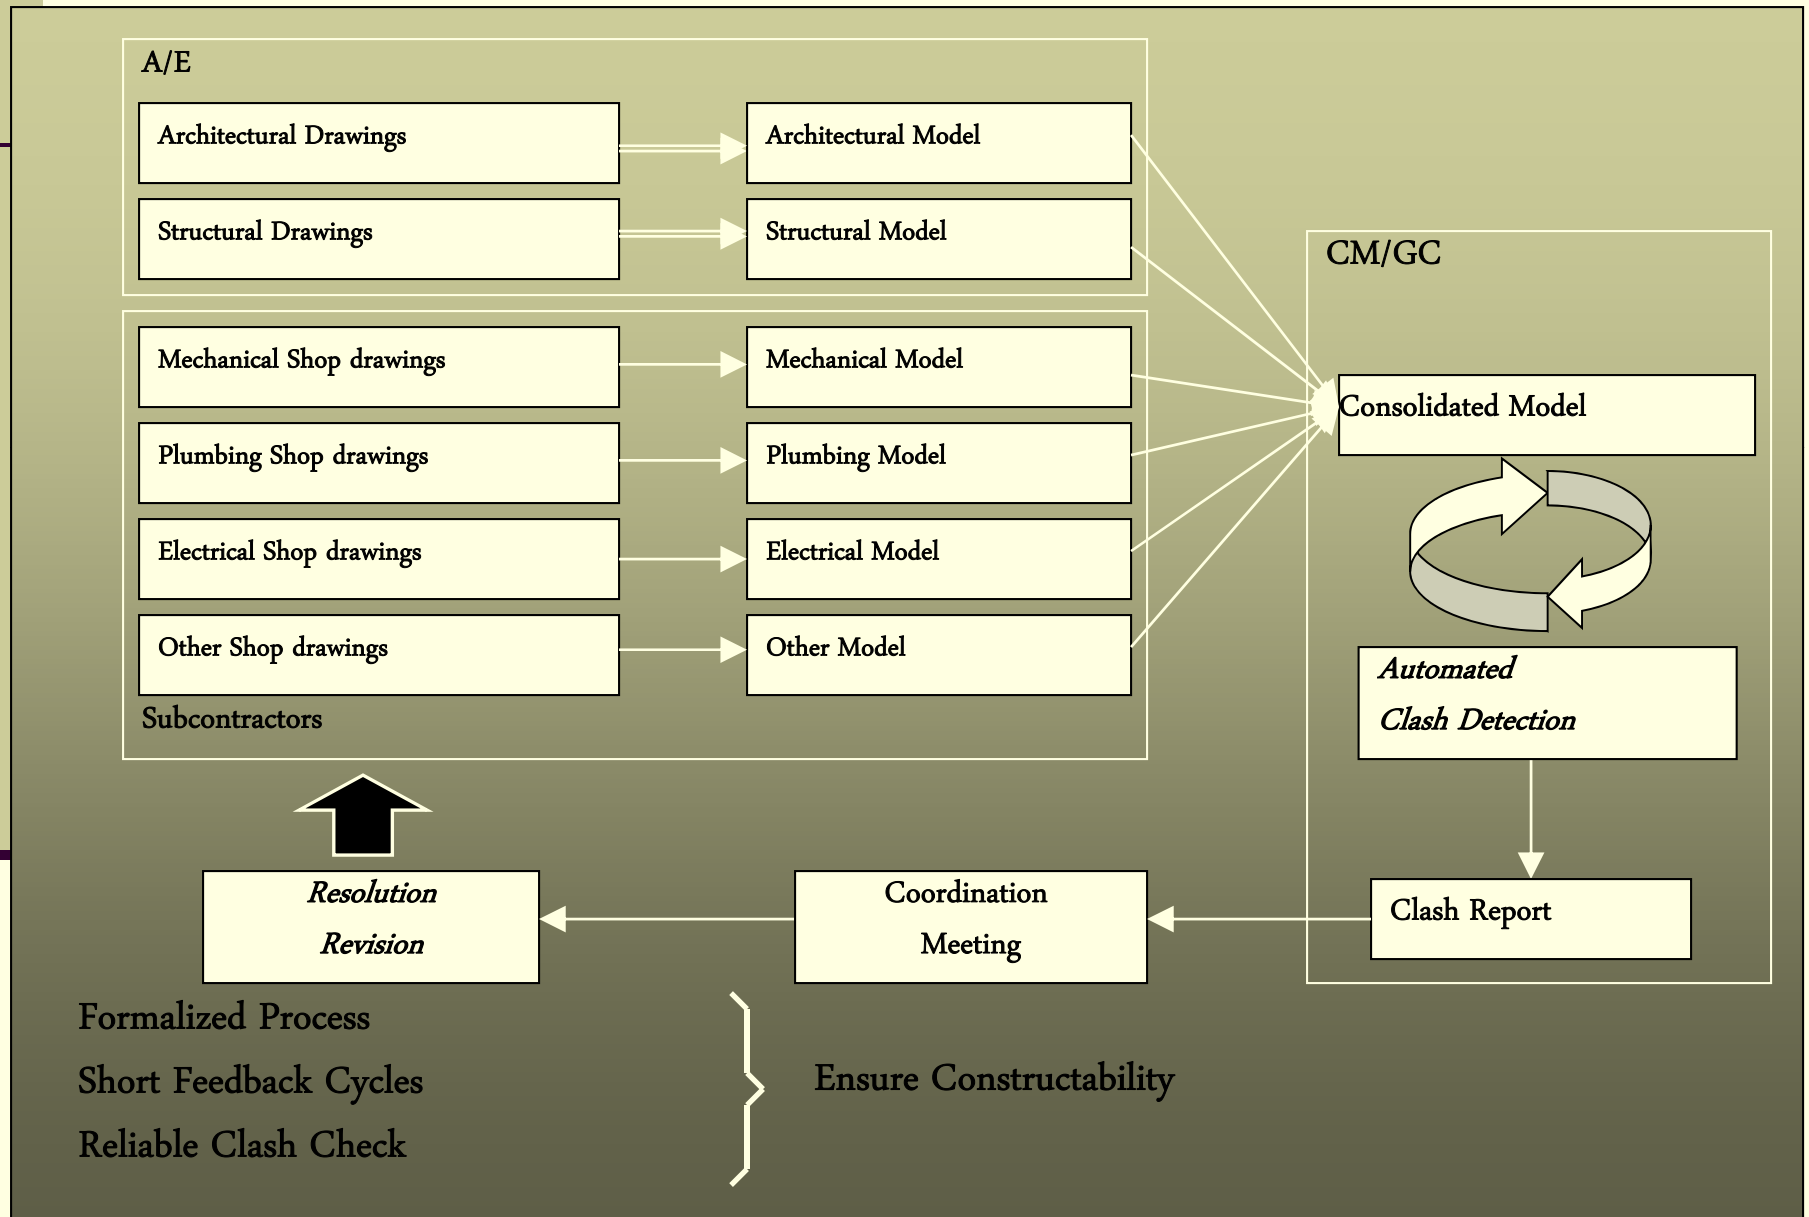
A/E

Architectural Drawings

Architectural Model

Structural Drawings

Structural Model

Mechanical Shop drawings

Mechanical Model

Plumbing Shop drawings

Plumbing Model

Electrical Shop drawings

Electrical Model

Other Shop drawings

Other Model

Subcontractors

CM/GC

Consolidated Model

Automated Clash Detection

Clash Report

Coordination Meeting

Resolution Revision

Formalized Process

Short Feedback Cycles

Reliable Clash Check

Ensure Constructability